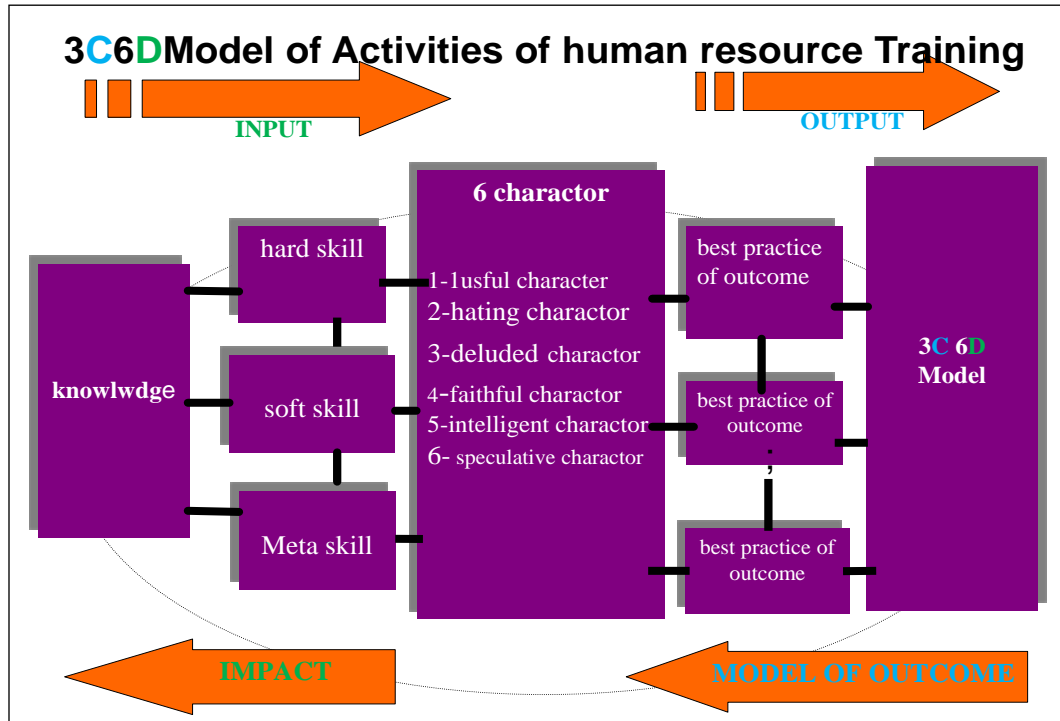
3C6DModel of Activities of human resource Training

INPUT

OUTPUT

knowlwdge

hard skill

soft skill

Meta skill

6 charactor

1-1usful character
2-hating charactor
3-deluded charactor
4-faithful charactor
5-intelligent charactor
6- speculative charactor

best practice of outcome

best practice of outcome

best practice of outcome

3C 6D Model

IMPACT

MODEL OF OUTCOME